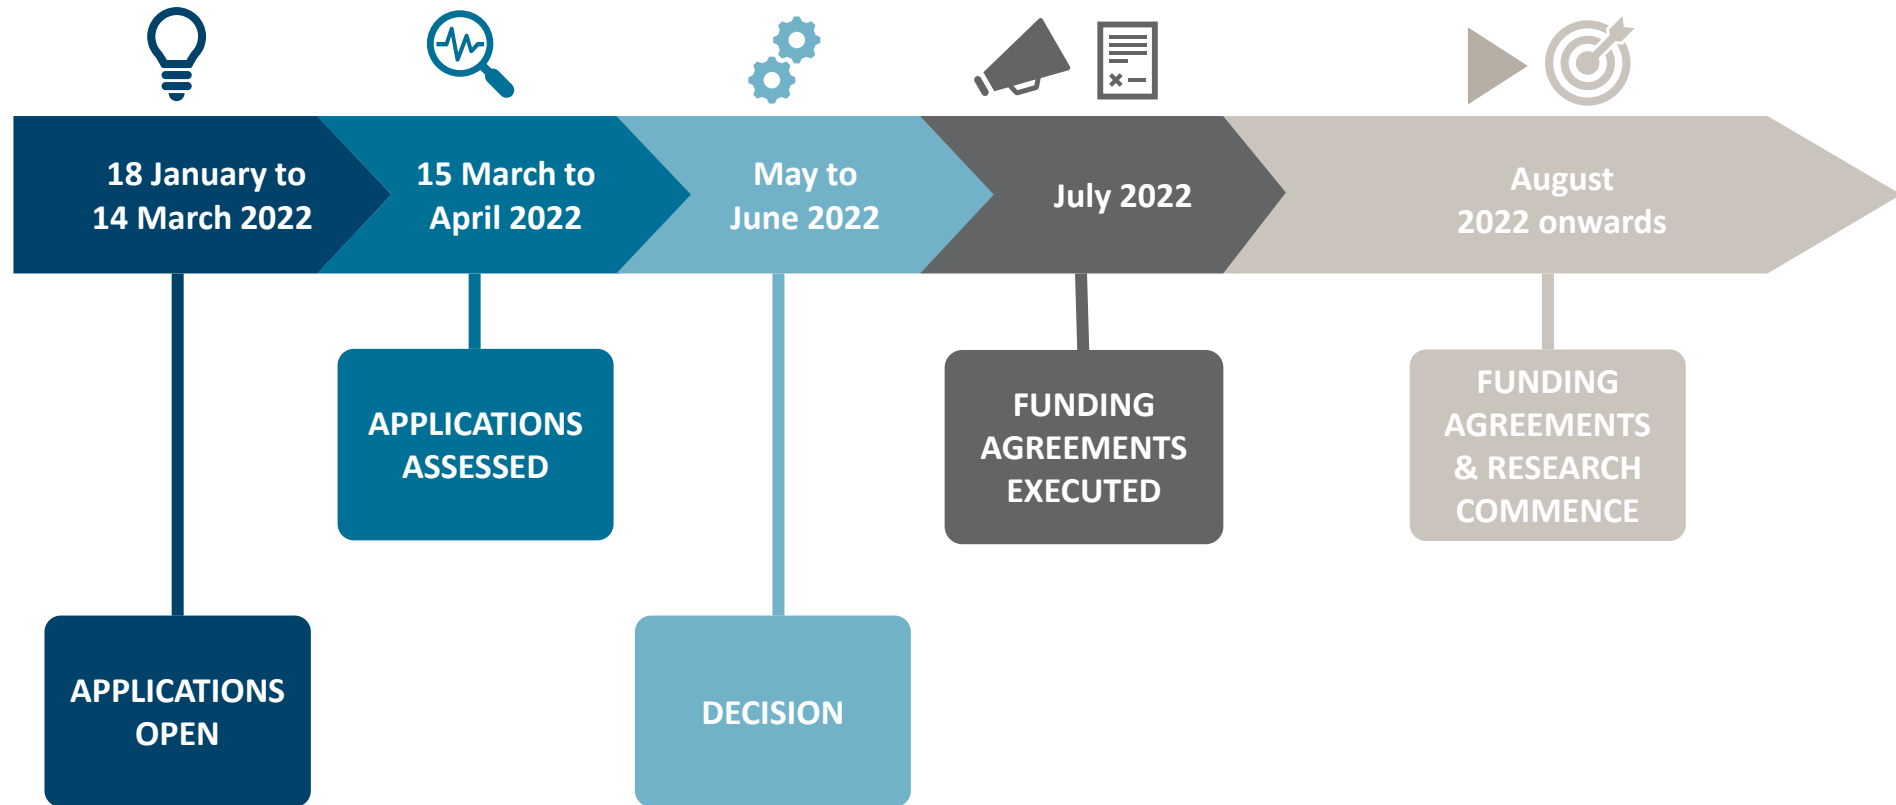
18 January to 14 March 2022

15 March to April 2022

May to June 2022

July 2022

August 2022 onwards

APPLICATIONS OPEN

APPLICATIONS ASSESSED

DECISION

FUNDING AGREEMENTS EXECUTED

FUNDING AGREEMENTS & RESEARCH COMMENCE